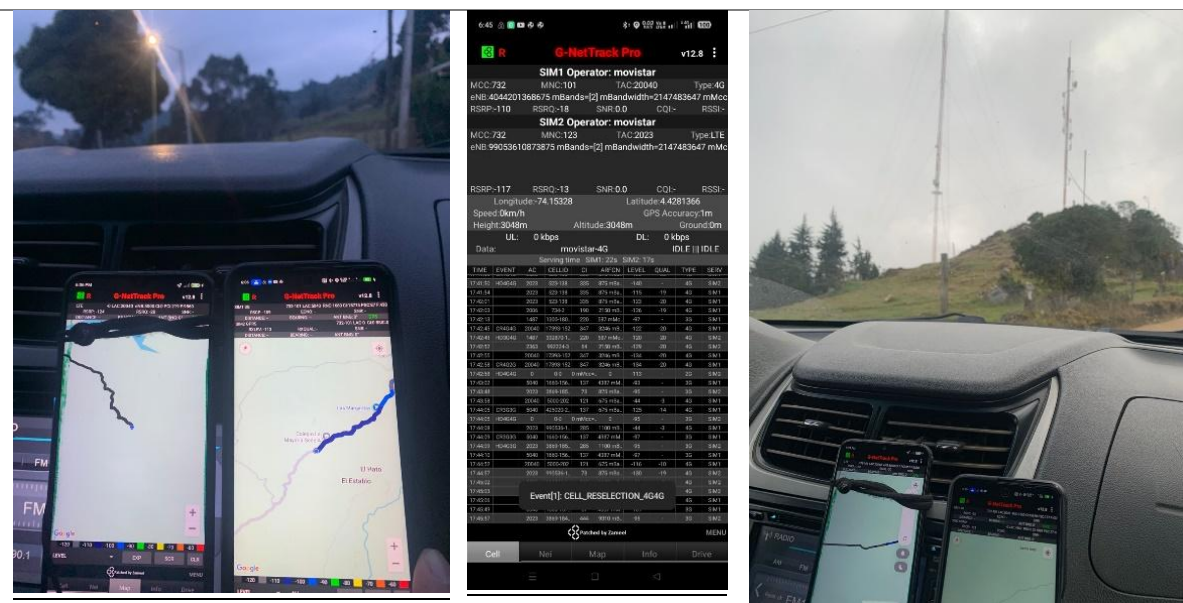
6:45

R G-NetTrack Pro v12.8

SIM1 Operator: movistar
MCC:732 MNC:101 TAC:20040 Type:4G
eNB:4044201368675 mBands=[2] mBandwidth=2147483647 mMcc
RSRP:-110 RSRQ:-18 SNR:0.0 CQI:- RSSI:-

SIM2 Operator: movistar
MCC:732 MNC:123 TAC:2023 Type:LTE
eNB:99053610873875 mBands=[2] mBandwidth=2147483647 mMc

RSRP:-117 RSRQ:-13 SNR:0.0 CQI:- RSSI:-
Longitude:-74.15328 Latitude:4.4281366
Speed:0km/h GPS Accuracy:1m
Height:3048m Altitude:3048m Ground:0m
UL: 0 kbps DL: 0 kbps
Data: movistar-4G IDLE || IDLE
Serving time SIM1: 22s SIM2: 17s

| TIME | EVENT | AC | CELLID | CI | ARFCN | LEVEL | QUAL | TYPE | SERV |
|---|---|---|---|---|---|---|---|---|---|
| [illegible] | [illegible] | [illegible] | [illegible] | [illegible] | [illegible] | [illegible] | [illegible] | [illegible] | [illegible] |

Event[1]: CELL_RESELECTION_4G4G

Cell Nei Map Info Drive
MENU

G-NetTrack Pro v12.8
G-NetTrack Pro v12.8
El Peñón
El Estadio
Google